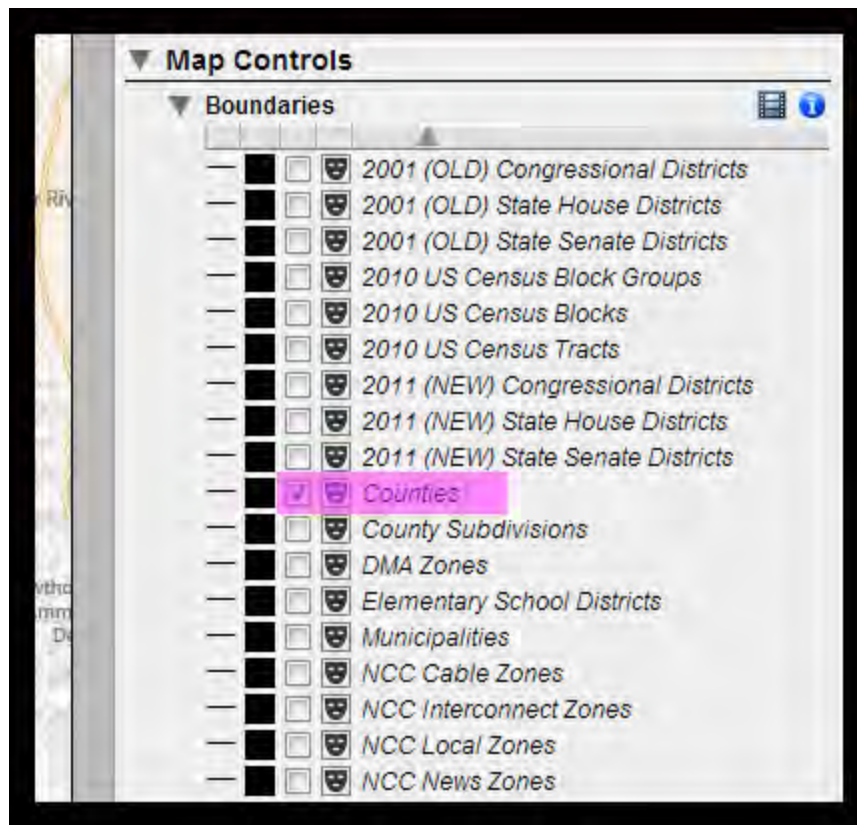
Map Controls

Boundaries

2001 (OLD) Congressional Districts
2001 (OLD) State House Districts
2001 (OLD) State Senate Districts
2010 US Census Block Groups
2010 US Census Blocks
2010 US Census Tracts
2011 (NEW) Congressional Districts
2011 (NEW) State House Districts
2011 (NEW) State Senate Districts
Counties
County Subdivisions
DMA Zones
Elementary School Districts
Municipalities
NCC Cable Zones
NCC Interconnect Zones
NCC Local Zones
NCC News Zones